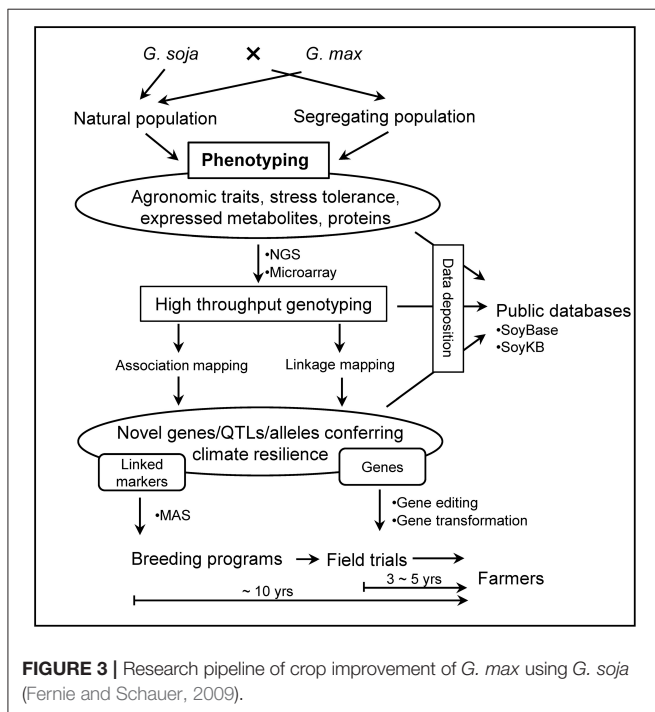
G. soja × G. max

Natural population

Segregating population

Phenotyping

Agronomic traits, stress tolerance, expressed metabolites, proteins

•NGS
•Microarray

High throughput genotyping

Data deposition

Public databases
•SoyBase
•SoyKB

Association mapping

Linkage mapping

Novel genes/QTLs/alleles conferring climate resilience

Linked markers

Genes

•MAS

•Gene editing
•Gene transformation

Breeding programs → Field trials →

3 ~ 5 yrs

Farmers

~ 10 yrs

**FIGURE 3 |** Research pipeline of crop improvement of *G. max* using *G. soja* (Fernie and Schauer, 2009).